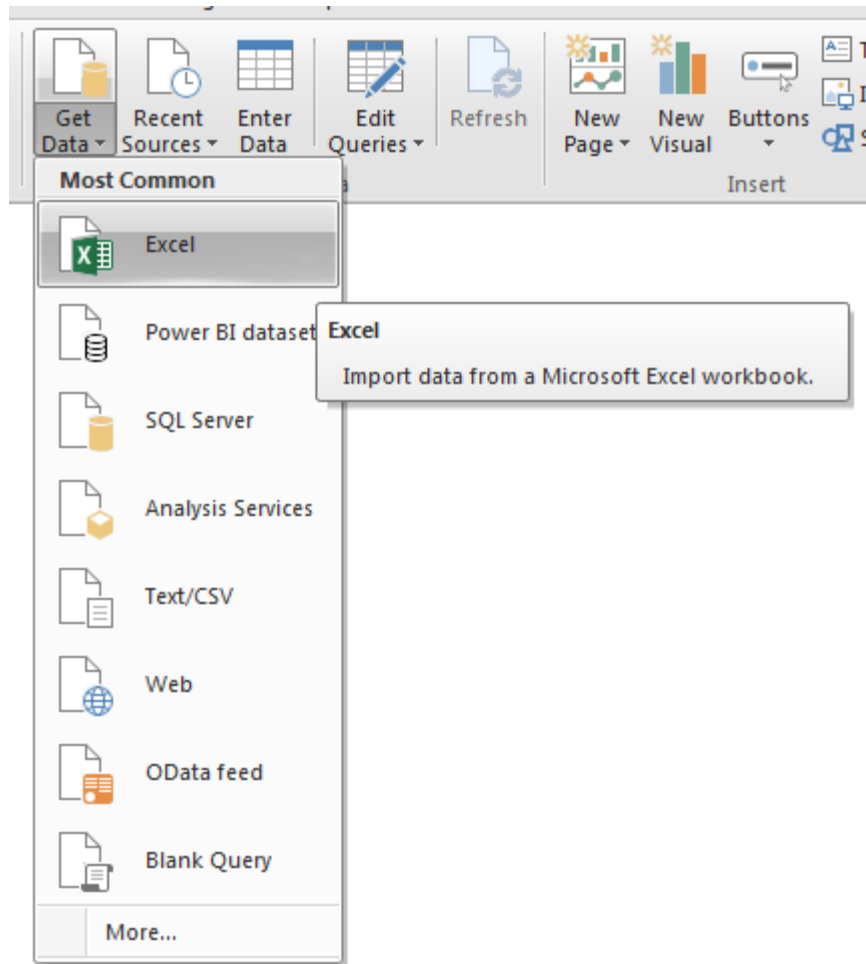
Get Data
Recent Sources
Enter Data
Edit Queries
Refresh
New Page
New Visual
Buttons
Insert
T
I
S
a

Most Common
Excel
Power BI dataset
SQL Server
Analysis Services
Text/CSV
Web
OData feed
Blank Query
More...

Excel
Import data from a Microsoft Excel workbook.